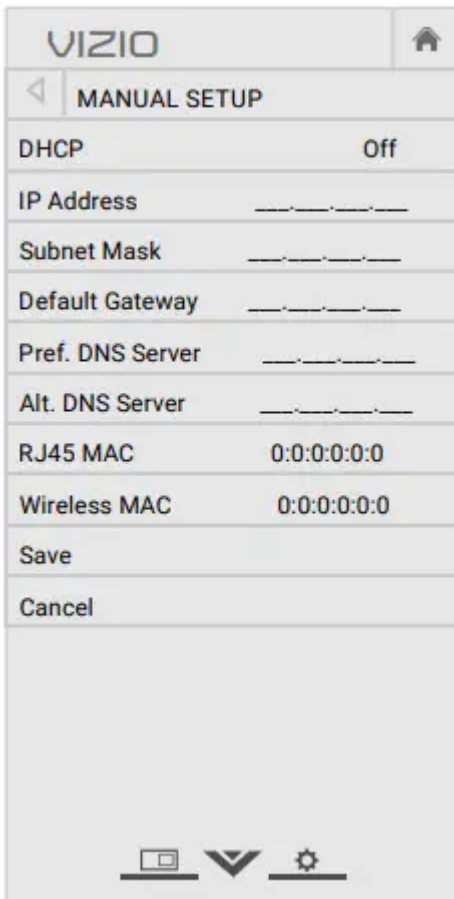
VIZIO

MANUAL SETUP

DHCP Off

IP Address \_\_\_.\_\_\_.\_\_\_.\_\_\_

Subnet Mask \_\_\_.\_\_\_.\_\_\_.\_\_\_

Default Gateway \_\_\_.\_\_\_.\_\_\_.\_\_\_

Pref. DNS Server \_\_\_.\_\_\_.\_\_\_.\_\_\_

Alt. DNS Server \_\_\_.\_\_\_.\_\_\_.\_\_\_

RJ45 MAC 0:0:0:0:0:0

Wireless MAC 0:0:0:0:0:0

Save

Cancel